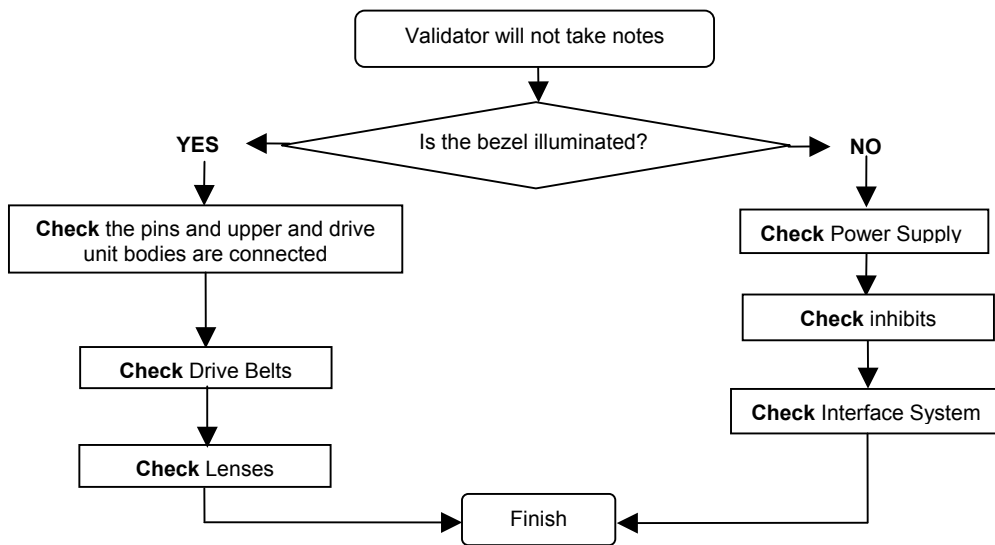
Validator will not take notes

Is the bezel illuminated?

YES

NO

**Check** the pins and upper and drive unit bodies are connected

**Check** Drive Belts

**Check** Lenses

**Check** Power Supply

**Check** inhibits

**Check** Interface System

Finish